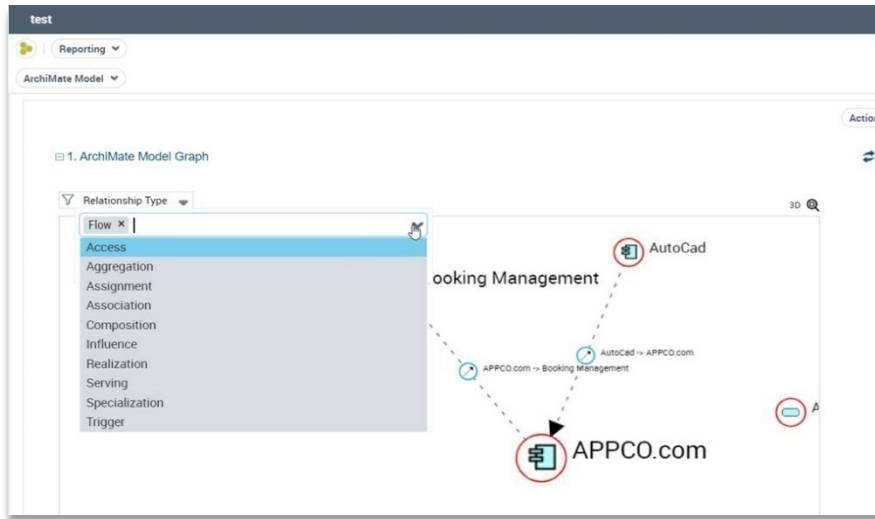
test

Reporting

ArchiMate Model

Actio

⊟ 1. ArchiMate Model Graph

Relationship Type

3D

Flow ×

Access
Aggregation
Assignment
Association
Composition
Influence
Realization
Serving
Specialization
Trigger

AutoCad

ooking Management

AutoCad -> APPCO.com

APPCO.com -> Booking Management

A

APPCO.com